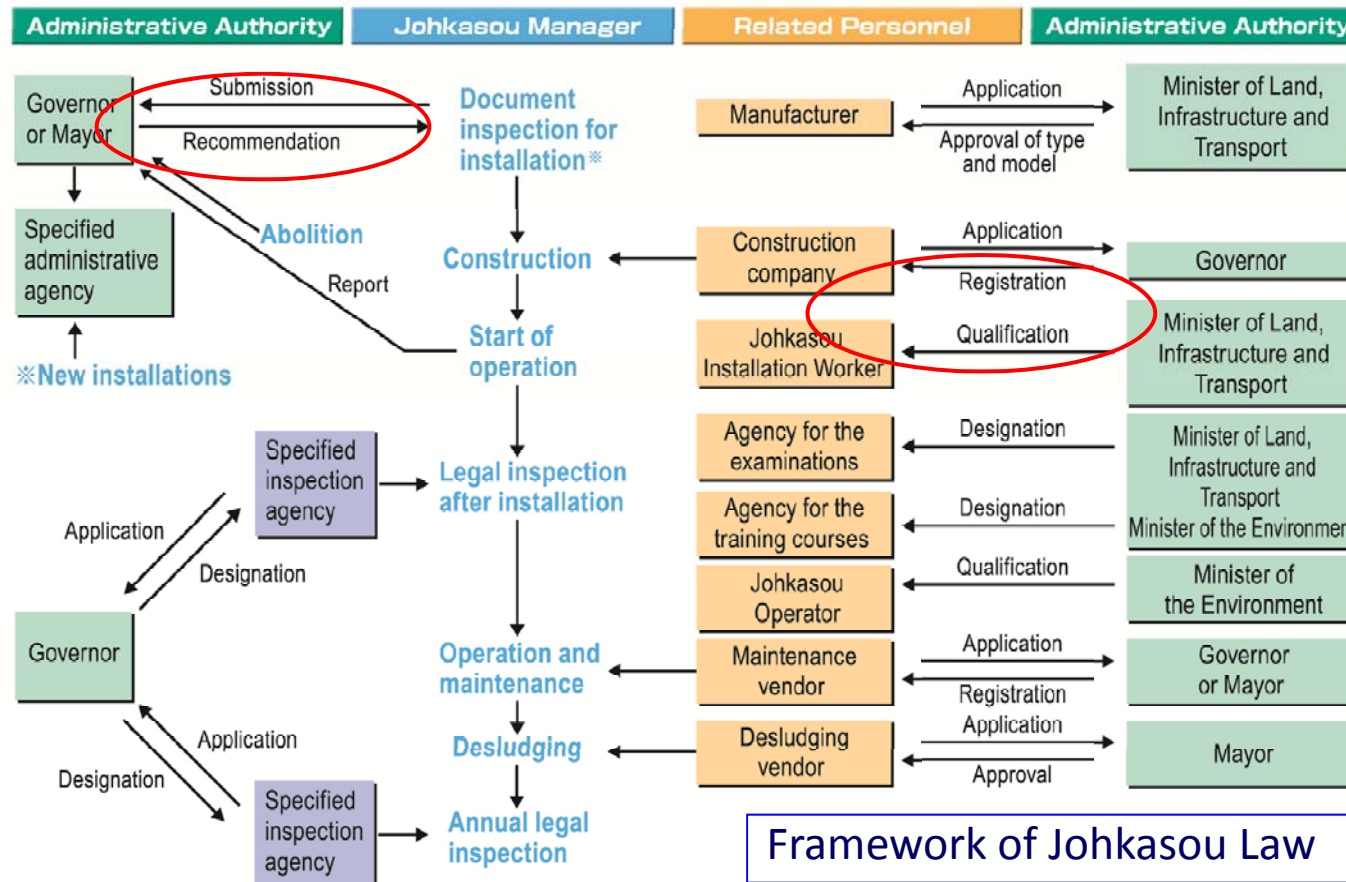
Administrative Authority | Johkasou Manager | Related Personnel | Administrative Authority

Governor or Mayor

Submission

Recommendation

Document inspection for installation※

Manufacturer

Application

Approval of type and model

Minister of Land, Infrastructure and Transport

Specified administrative agency

Abolition

Report

※New installations

Construction

Construction company

Application

Registration

Governor

Start of operation

Johkasou Installation Worker

Qualification

Minister of Land, Infrastructure and Transport

Specified inspection agency

Legal inspection after installation

Agency for the examinations

Designation

Agency for the training courses

Designation

Minister of Land, Infrastructure and Transport Minister of the Environmen

Application

Designation

Johkasou Operator

Qualification

Minister of the Environment

Governor

Operation and maintenance

Maintenance vendor

Application

Registration

Governor or Mayor

Application

Designation

Desludging

Desludging vendor

Application

Approval

Mayor

Specified inspection agency

Annual legal inspection

Framework of Johkasou Law